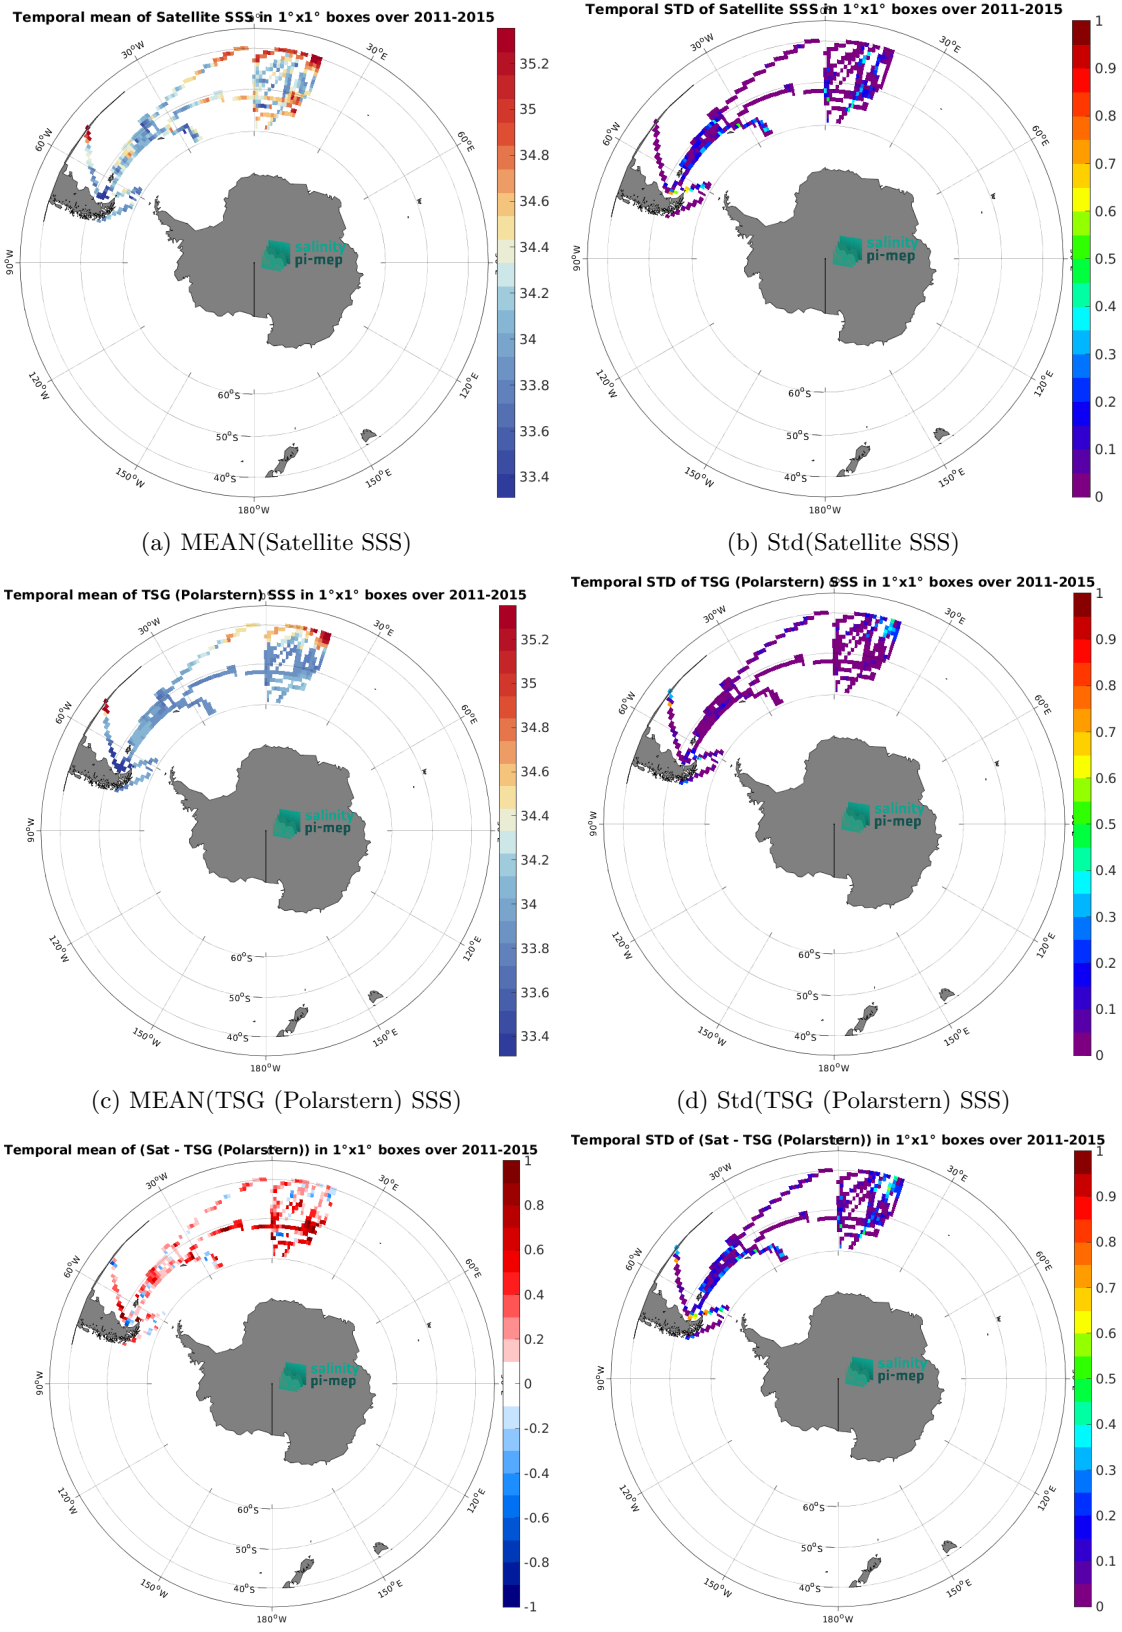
Temporal mean of Satellite SSS in 1°x1° boxes over 2011-2015

30°W, 30°E, 60°W, 60°E, 90°W, 120°W, 120°E, 150°W, 150°E, 180°W, 60°S, 50°S, 40°S

salinity pi-mep

35.2, 35, 34.8, 34.6, 34.4, 34.2, 34, 33.8, 33.6, 33.4

(a) MEAN(Satellite SSS)

Temporal STD of Satellite SSS in 1°x1° boxes over 2011-2015

30°W, 30°E, 60°W, 60°E, 90°W, 120°W, 120°E, 150°W, 150°E, 180°W, 60°S, 50°S, 40°S

salinity pi-mep

1, 0.9, 0.8, 0.7, 0.6, 0.5, 0.4, 0.3, 0.2, 0.1, 0

(b) Std(Satellite SSS)

Temporal mean of TSG (Polarstern) SSS in 1°x1° boxes over 2011-2015

30°W, 30°E, 60°W, 60°E, 90°W, 120°W, 120°E, 150°W, 150°E, 180°W, 60°S, 50°S, 40°S

salinity pi-mep

35.2, 35, 34.8, 34.6, 34.4, 34.2, 34, 33.8, 33.6, 33.4

(c) MEAN(TSG (Polarstern) SSS)

Temporal STD of TSG (Polarstern) SSS in 1°x1° boxes over 2011-2015

30°W, 30°E, 60°W, 60°E, 90°W, 120°W, 120°E, 150°W, 150°E, 180°W, 60°S, 50°S, 40°S

salinity pi-mep

1, 0.9, 0.8, 0.7, 0.6, 0.5, 0.4, 0.3, 0.2, 0.1, 0

(d) Std(TSG (Polarstern) SSS)

Temporal mean of (Sat - TSG (Polarstern)) in 1°x1° boxes over 2011-2015

30°W, 30°E, 60°W, 60°E, 90°W, 120°W, 120°E, 150°W, 150°E, 180°W, 60°S, 50°S, 40°S

salinity pi-mep

1, 0.8, 0.6, 0.4, 0.2, 0, -0.2, -0.4, -0.6, -0.8, -1

Temporal STD of (Sat - TSG (Polarstern)) in 1°x1° boxes over 2011-2015

30°W, 30°E, 60°W, 60°E, 90°W, 120°W, 120°E, 150°W, 150°E, 180°W, 60°S, 50°S, 40°S

salinity pi-mep

1, 0.9, 0.8, 0.7, 0.6, 0.5, 0.4, 0.3, 0.2, 0.1, 0